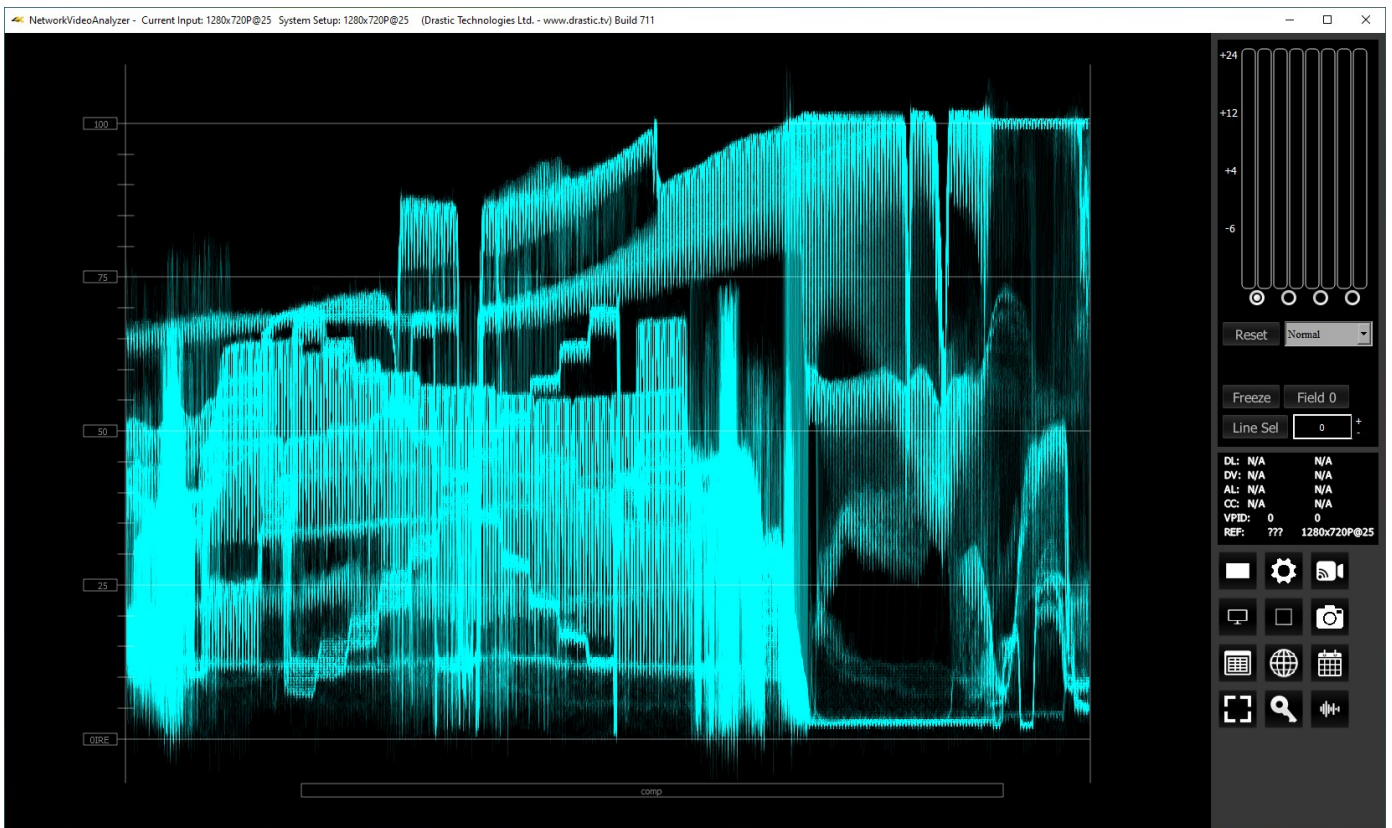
NetworkVideoAnalyzer - Current Input: 1280x720P@25 System Setup: 1280x720P@25 (Drastic Technologies Ltd. - www.drastic.tv) Build 711

100
75
50
25
0IRE

comp

+24
+12
+4
-6

Reset
Normal
Freeze
Field 0
Line Sel
0
+
-

| DL: | N/A | N/A |
|---|---|---|
| DV: | N/A | N/A |
| AL: | N/A | N/A |
| CC: | N/A | N/A |
| VPID: | 0 | 0 |
| REF: | ??? | 1280x720P@25 |